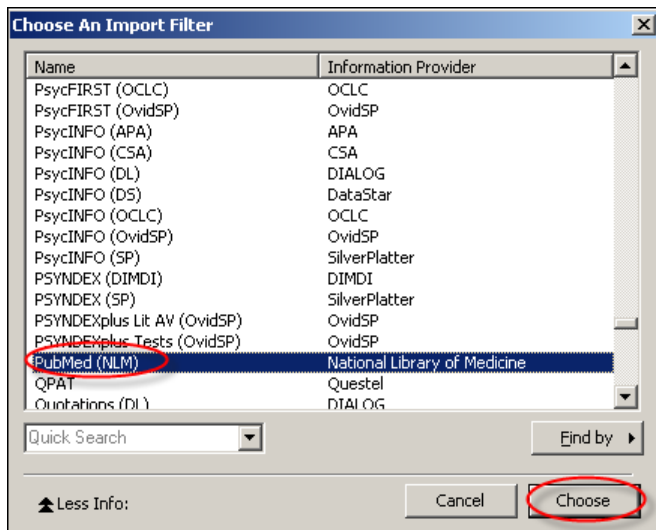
Choose An Import Filter

| Name | Information Provider |
|---|---|
| PsycFIRST (OCLC) | OCLC |
| PsycFIRST (OvidSP) | OvidSP |
| PsycINFO (APA) | APA |
| PsycINFO (CSA) | CSA |
| PsycINFO (DL) | DIALOG |
| PsycINFO (DS) | DataStar |
| PsycINFO (OCLC) | OCLC |
| PsycINFO (OvidSP) | OvidSP |
| PsycINFO (SP) | SilverPlatter |
| PSYNDEX (DIMDI) | DIMDI |
| PSYNDEX (SP) | SilverPlatter |
| PSYNDEXplus Lit AV (OvidSP) | OvidSP |
| PSYNDEXplus Tests (OvidSP) | OvidSP |
| PubMed (NLM) | National Library of Medicine |
| QPAT | Questel |
| Quotations (DL) | DIALOG |

Quick Search

Find by

Less Info:

Cancel

Choose